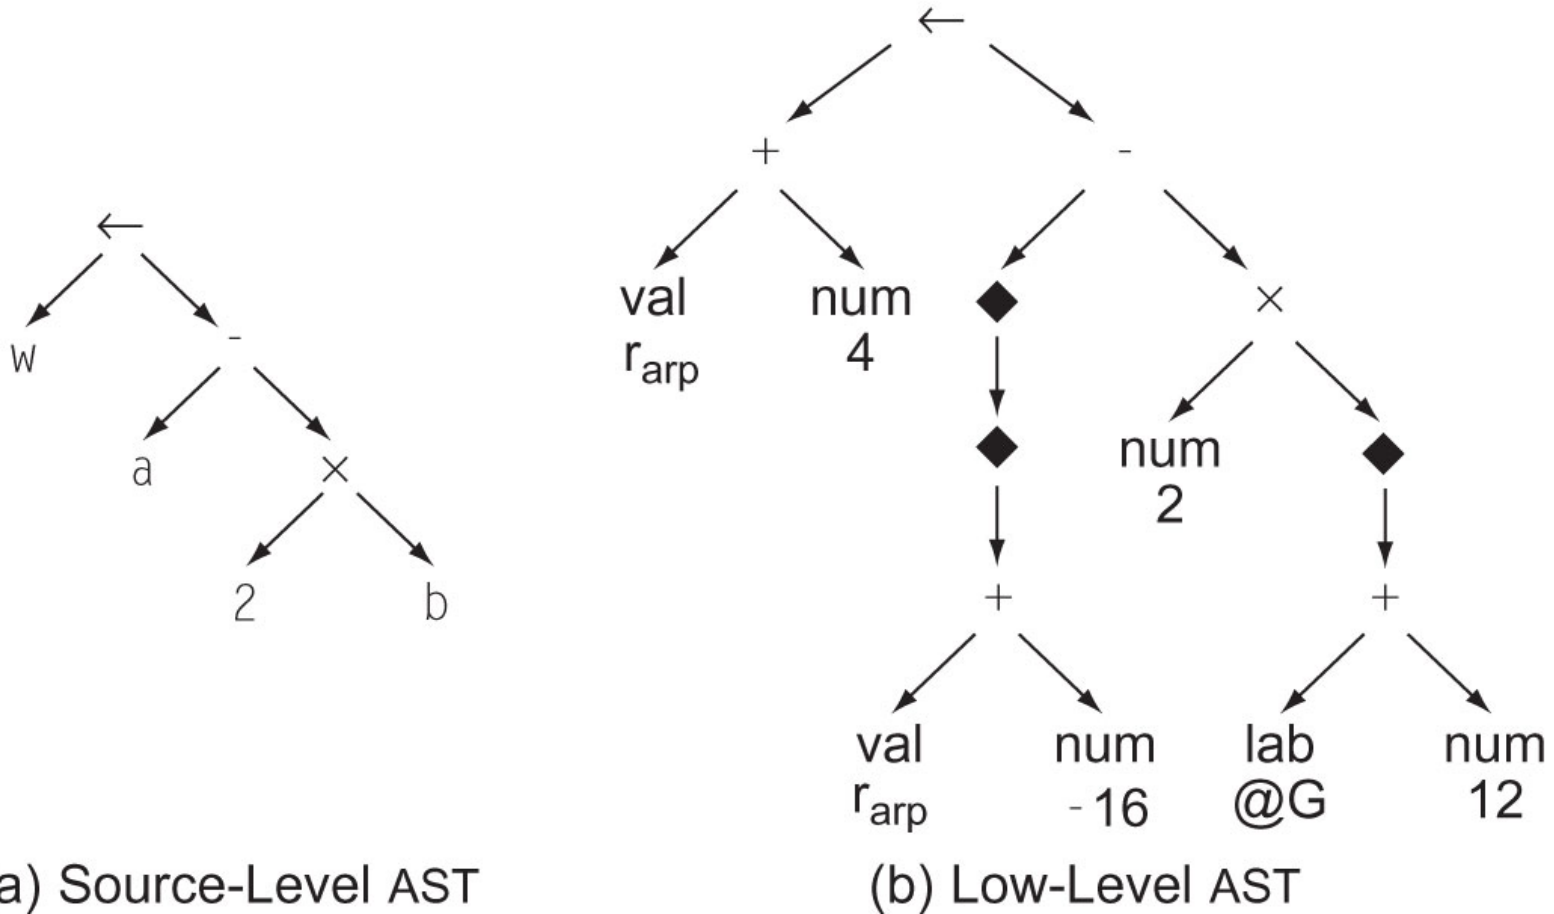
$\leftarrow$

w

-

a

$\times$

2

b

a) Source-Level AST

$\leftarrow$

+

-

val $r_{arp}$

num 4

$\blacklozenge$

$\times$

$\blacklozenge$

num 2

$\blacklozenge$

+

+

val $r_{arp}$

num -16

lab @G

num 12

(b) Low-Level AST